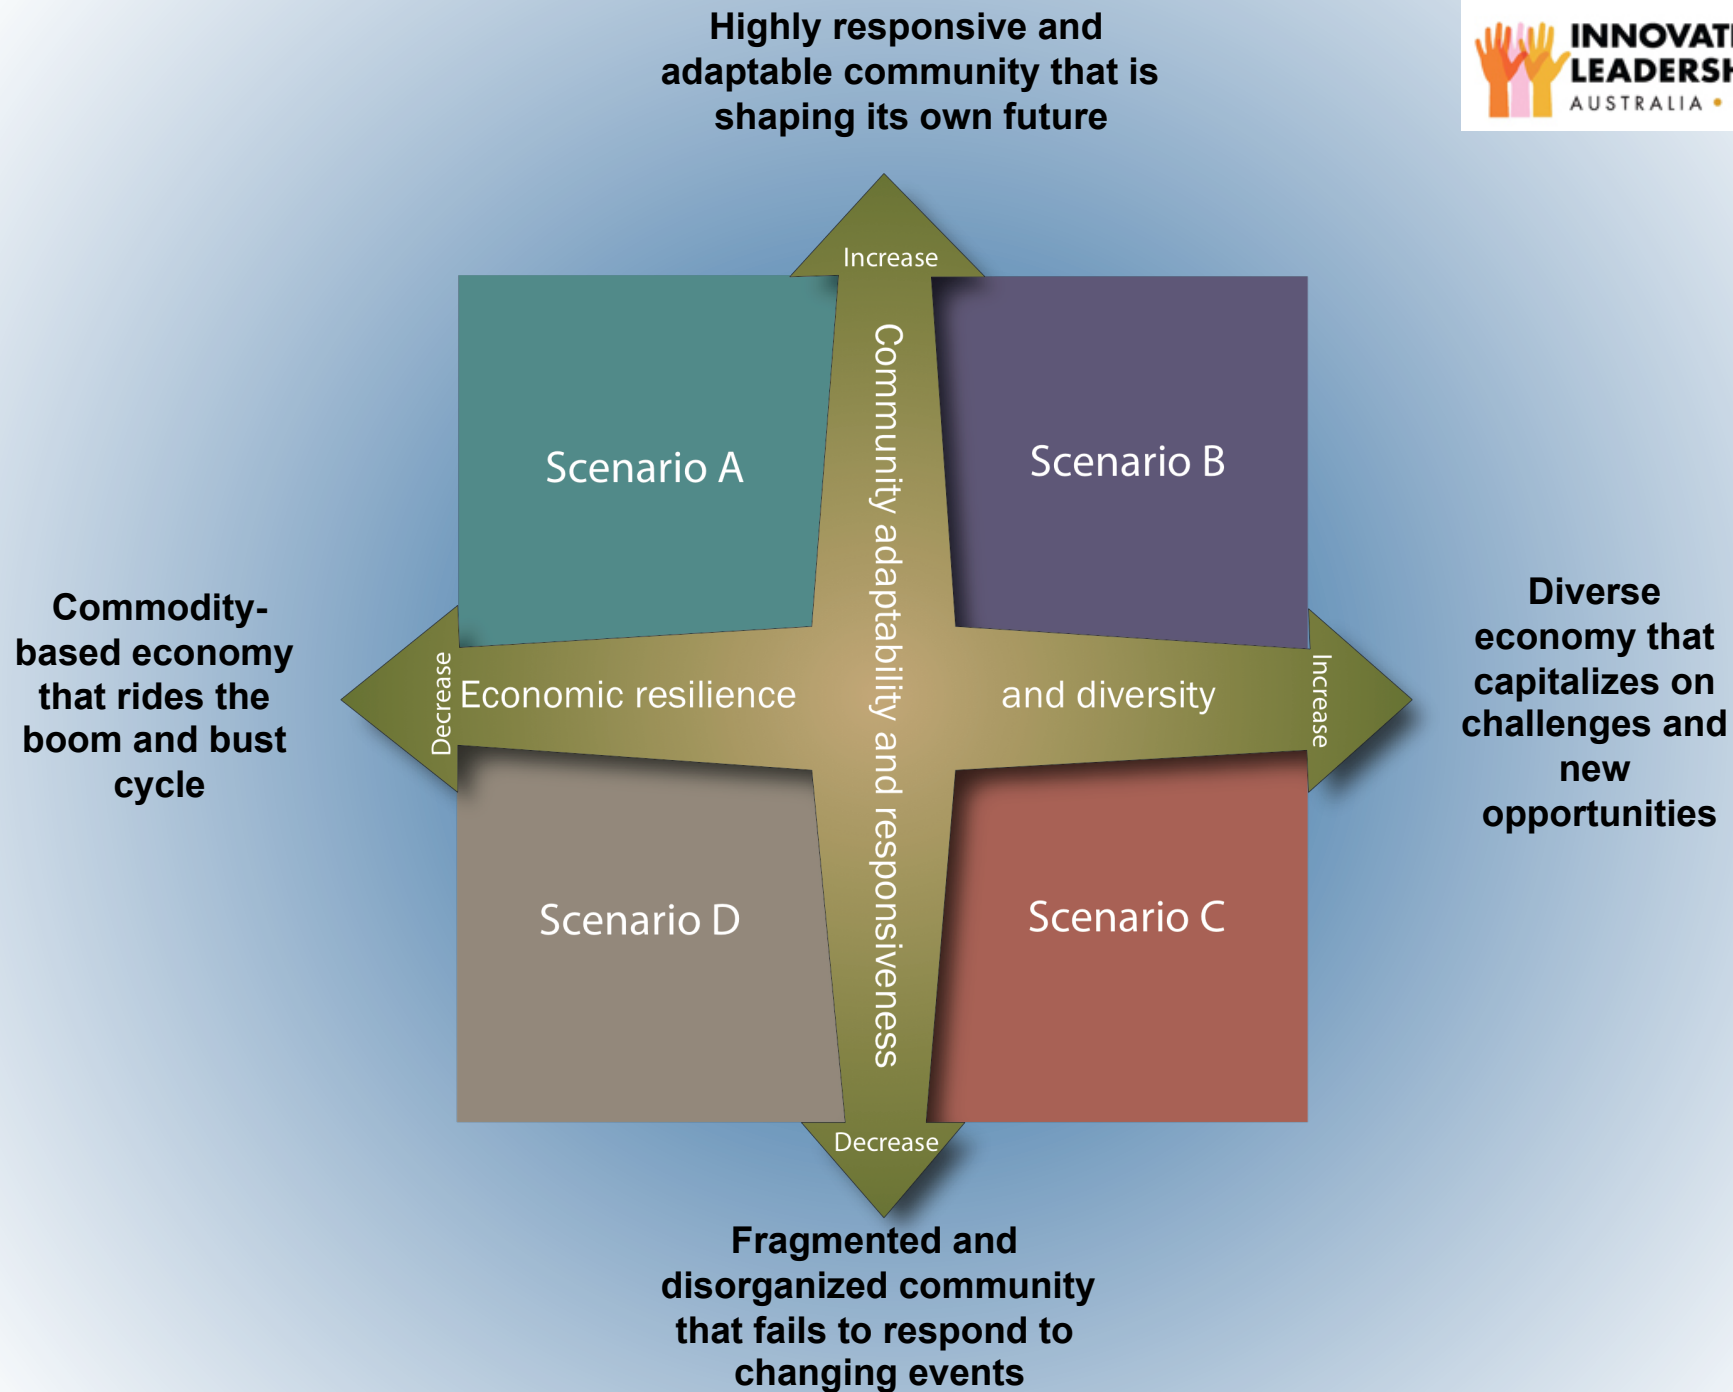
Highly responsive and adaptable community that is shaping its own future

INNOVAT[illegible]
LEADERSH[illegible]
AUSTRALIA

Increase

Community adaptability and responsiveness

Scenario A

Scenario B

Commodity-based economy that rides the boom and bust cycle

Decrease

Economic resilience

and diversity

Increase

Diverse economy that capitalizes on challenges and new opportunities

Scenario D

Scenario C

Decrease

Fragmented and disorganized community that fails to respond to changing events